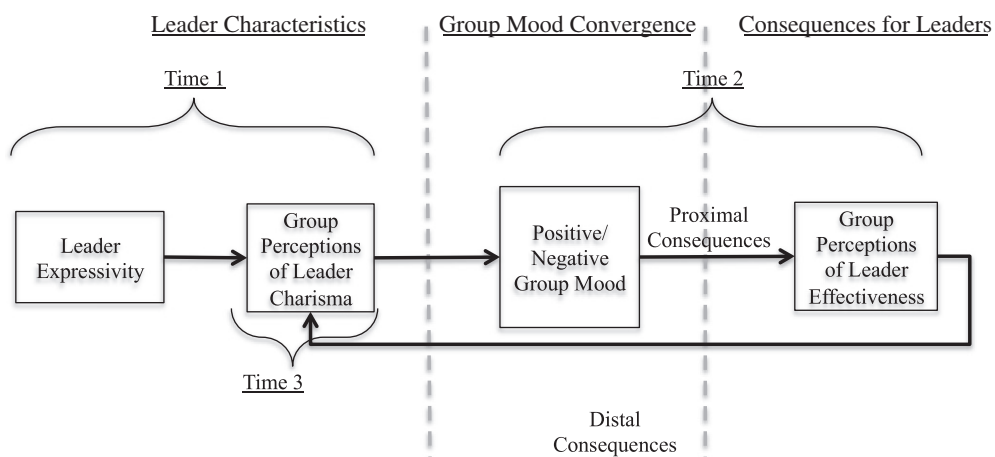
Leader Characteristics

Group Mood Convergence

Consequences for Leaders

Time 1

Time 2

Leader Expressivity

Group Perceptions of Leader Charisma

Positive/ Negative Group Mood

Proximal Consequences

Group Perceptions of Leader Effectiveness

Time 3

Distal Consequences